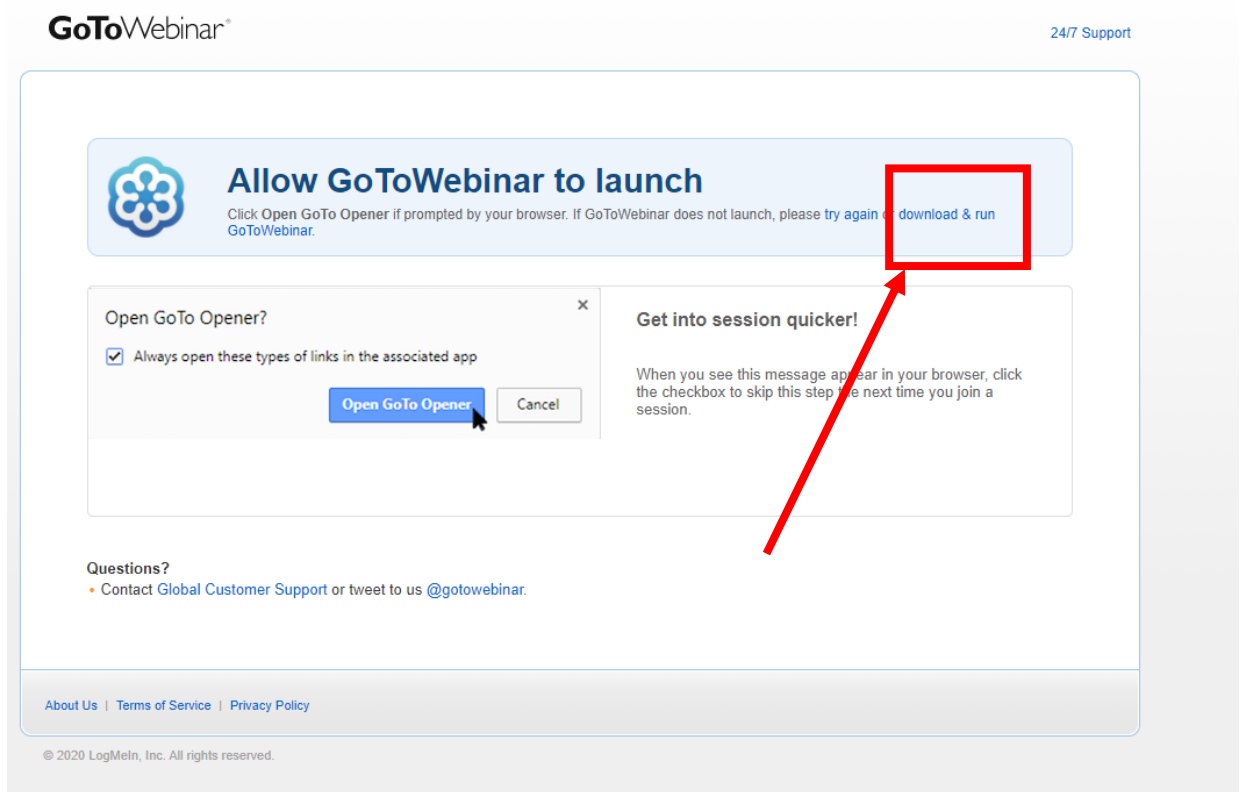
GoToWebinar®

24/7 Support

Allow GoToWebinar to launch

Click Open GoTo Opener if prompted by your browser. If GoToWebinar does not launch, please try again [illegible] download & run GoToWebinar.

Open GoTo Opener?

×

Always open these types of links in the associated app

Open GoTo Opener

Cancel

Get into session quicker!

When you see this message ap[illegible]ear in your browser, click the checkbox to skip this step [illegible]e next time you join a session.

Questions?

• Contact Global Customer Support or tweet to us @gotowebinar.

About Us | Terms of Service | Privacy Policy

© 2020 LogMeIn, Inc. All rights reserved.